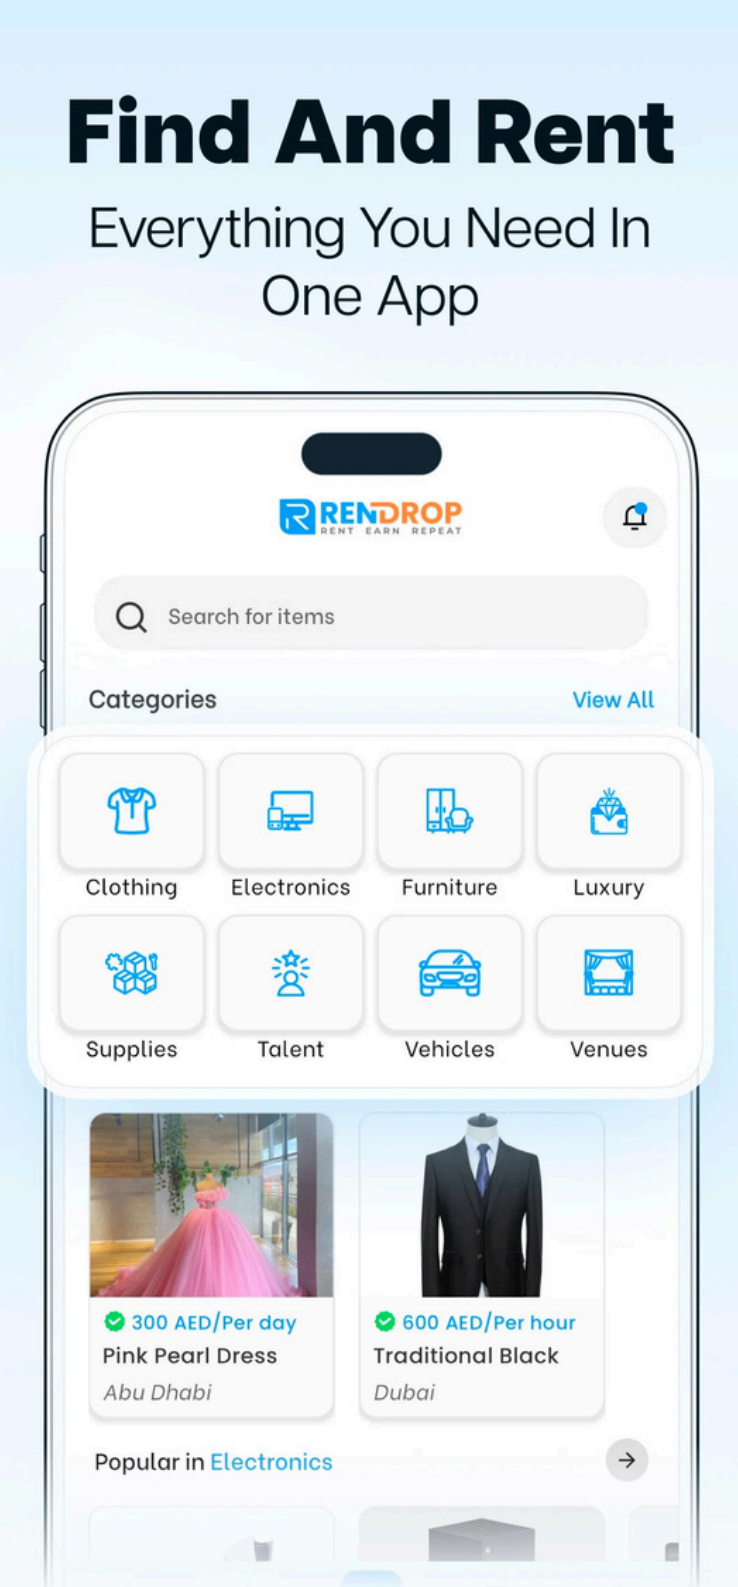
Find And Rent
Everything You Need In One App

RENDROP
RENT EARN REPEAT

Search for items

Categories
View All

Clothing
Electronics
Furniture
Luxury
Supplies
Talent
Vehicles
Venues

300 AED/Per day
Pink Pearl Dress
Abu Dhabi

600 AED/Per hour
Traditional Black
Dubai

Popular in Electronics